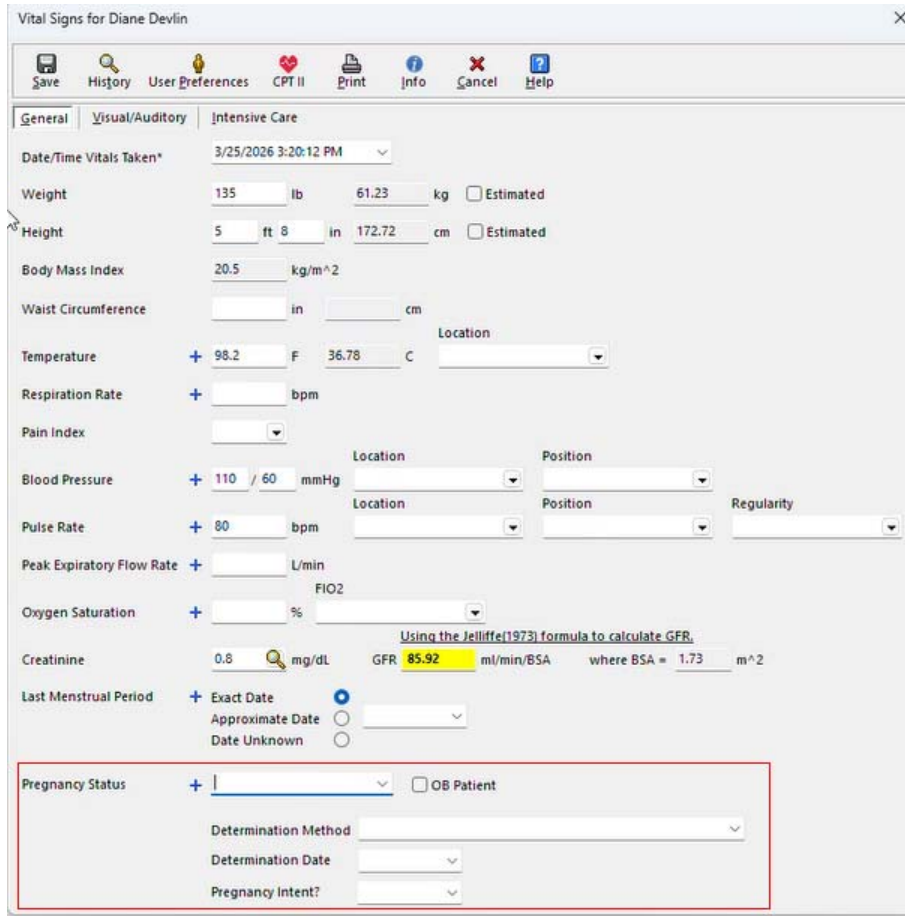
Vital Signs for Diane Devlin

Save History User Preferences CPT II Print Info Cancel Help

General Visual/Auditory Intensive Care

Date/Time Vitals Taken* 3/25/2026 3:20:12 PM

Weight 135 lb 61.23 kg Estimated

Height 5 ft 8 in 172.72 cm Estimated

Body Mass Index 20.5 kg/m^2

Waist Circumference in cm

Location

Temperature + 98.2 F 36.78 C

Respiration Rate + bpm

Pain Index

Location Position

Blood Pressure + 110 / 60 mmHg

Location Position Regularity

Pulse Rate + 80 bpm

Peak Expiratory Flow Rate + L/min

FIO2

Oxygen Saturation + %

Using the Jelliffe(1973) formula to calculate GFR.

Creatinine 0.8 mg/dL GFR 85.92 ml/min/BSA where BSA = 1.73 m^2

Last Menstrual Period + Exact Date Approximate Date Date Unknown

Pregnancy Status + OB Patient

Determination Method

Determination Date

Pregnancy Intent?